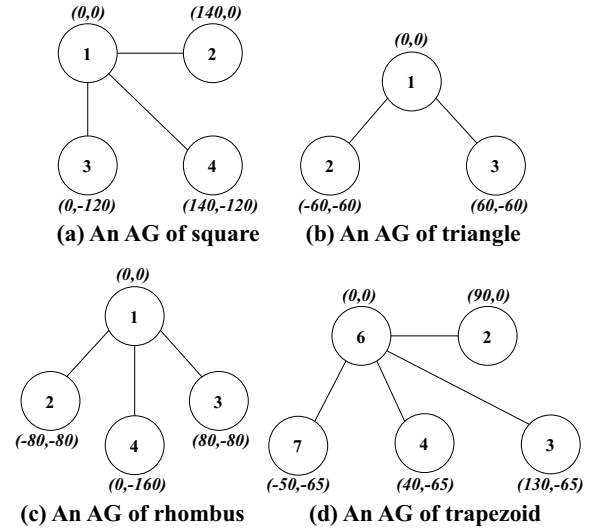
(0,0)
1
(140,0)
2
3
4
(0,-120)
(140,-120)
(a) An AG of square

(0,0)
1
2
3
(-60,-60)
(60,-60)
(b) An AG of triangle

(0,0)
1
2
4
3
(-80,-80)
(80,-80)
(0,-160)
(c) An AG of rhombus

(0,0)
6
(90,0)
2
7
4
3
(-50,-65)
(40,-65)
(130,-65)
(d) An AG of trapezoid